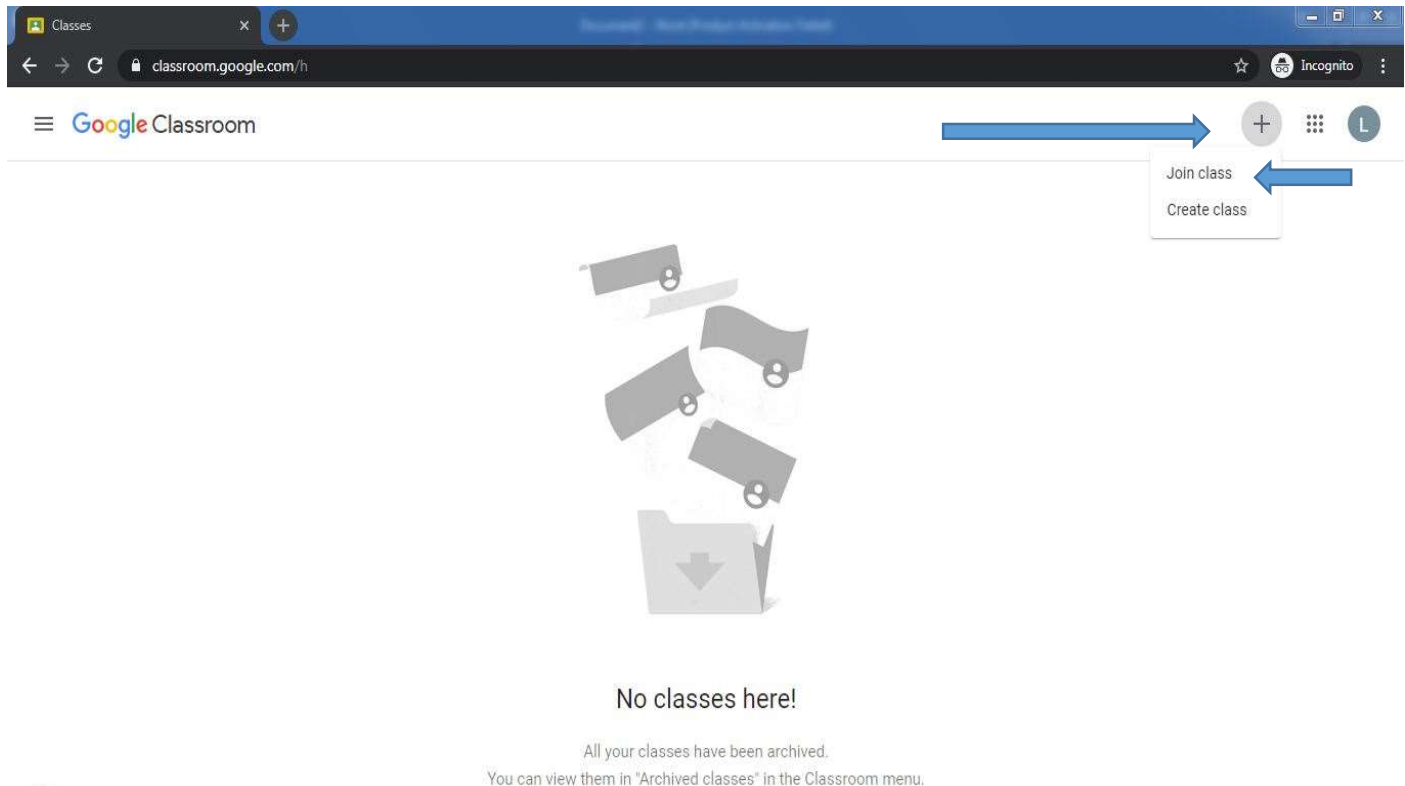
Classes

classroom.google.com/h

Incognito

Google Classroom

L

Join class

Create class

No classes here!

All your classes have been archived.
You can view them in "Archived classes" in the Classroom menu.